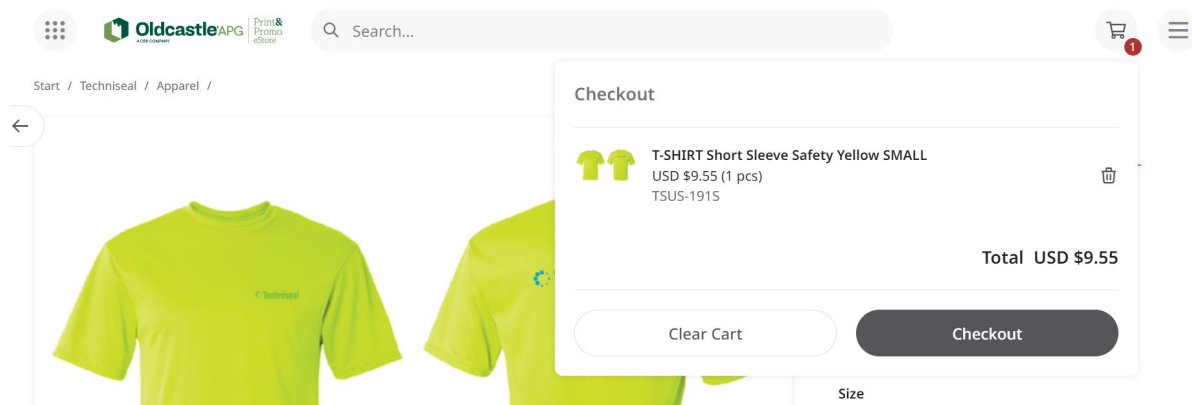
OldcastleAPG
A CRH COMPANY
Print& Promo eStore

Search...

1

Start / Techniseal / Apparel /

Techniseal

Checkout

T-SHIRT Short Sleeve Safety Yellow SMALL
USD $9.55 (1 pcs)
TSUS-191S

Total USD $9.55

Clear Cart

Checkout

Size